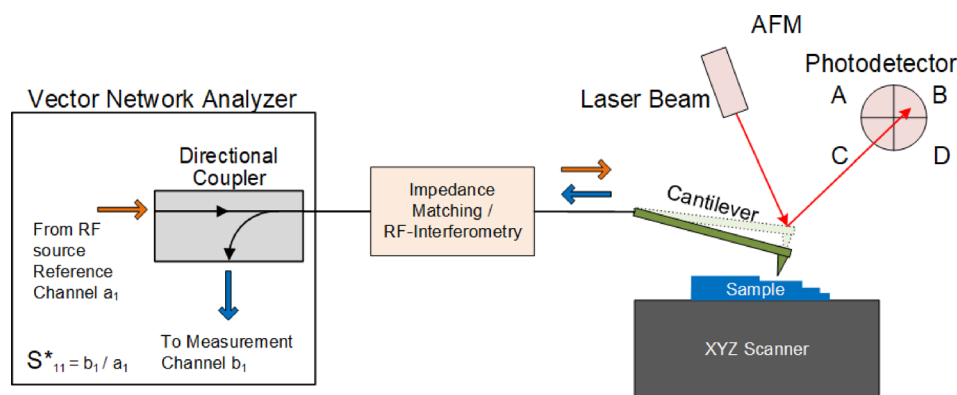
AFM

Photodetector

A

B

C

D

Laser Beam

Vector Network Analyzer

Directional Coupler

From RF source Reference Channel $a_1$

To Measurement Channel $b_1$

$S^*_{11} = b_1 / a_1$

Impedance Matching / RF-Interferometry

Cantilever

Sample

XYZ Scanner